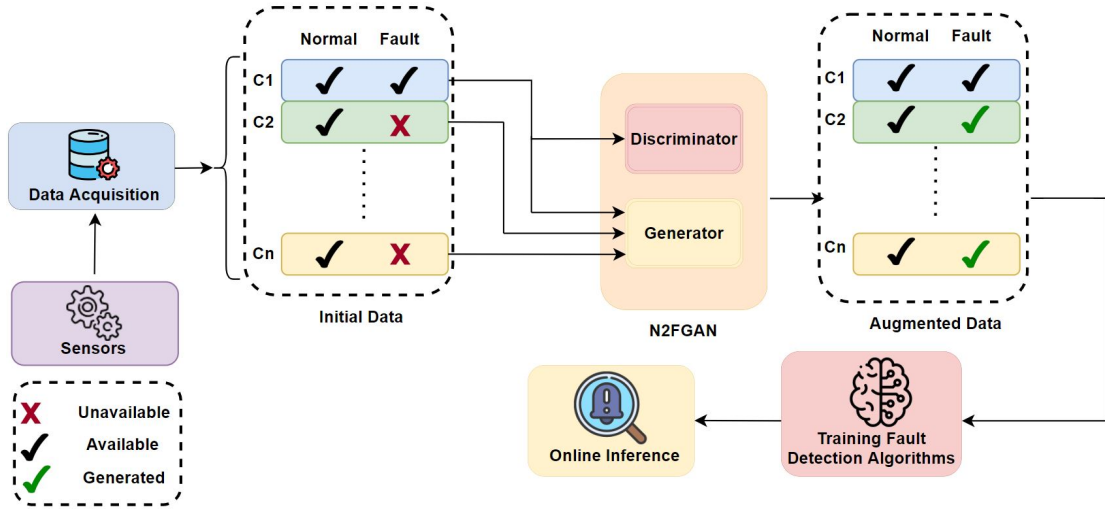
Data Acquisition

Sensors

Unavailable
Available
Generated

Normal Fault
C1 ✓ ✓
C2 ✓ ✗
⋮
Cn ✓ ✗

Initial Data

Discriminator

Generator

N2FGAN

Normal Fault
C1 ✓ ✓
C2 ✓ ✓
⋮
Cn ✓ ✓

Augmented Data

Training Fault Detection Algorithms

Online Inference